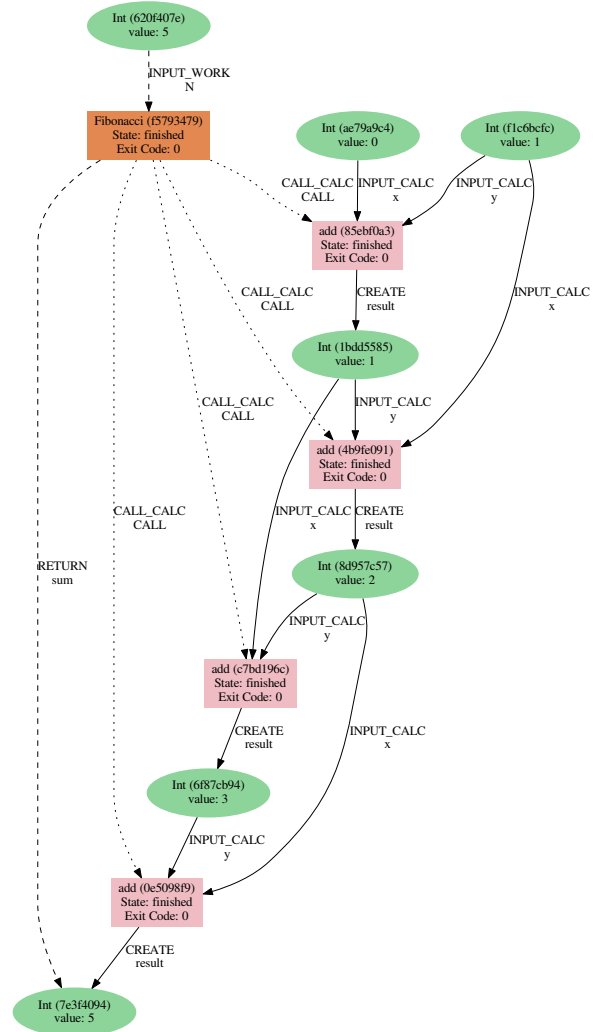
Int (620f407e)
value: 5

INPUT_WORK
N

Fibonacci (f5793479)
State: finished
Exit Code: 0

Int (ae79a9c4)
value: 0

Int (f1c6bcfc)
value: 1

CALL_CALC
CALL

INPUT_CALC
x

INPUT_CALC
y

add (85ebf0a3)
State: finished
Exit Code: 0

CALL_CALC
CALL

CREATE
result

INPUT_CALC
x

Int (1bdd5585)
value: 1

CALL_CALC
CALL

INPUT_CALC
y

add (4b9fe091)
State: finished
Exit Code: 0

CALL_CALC
CALL

INPUT_CALC
x

CREATE
result

RETURN
sum

Int (8d957c57)
value: 2

INPUT_CALC
y

add (c7bd196c)
State: finished
Exit Code: 0

INPUT_CALC
x

CREATE
result

Int (6f87cb94)
value: 3

INPUT_CALC
y

add (0e5098f9)
State: finished
Exit Code: 0

CREATE
result

Int (7e3f4094)
value: 5